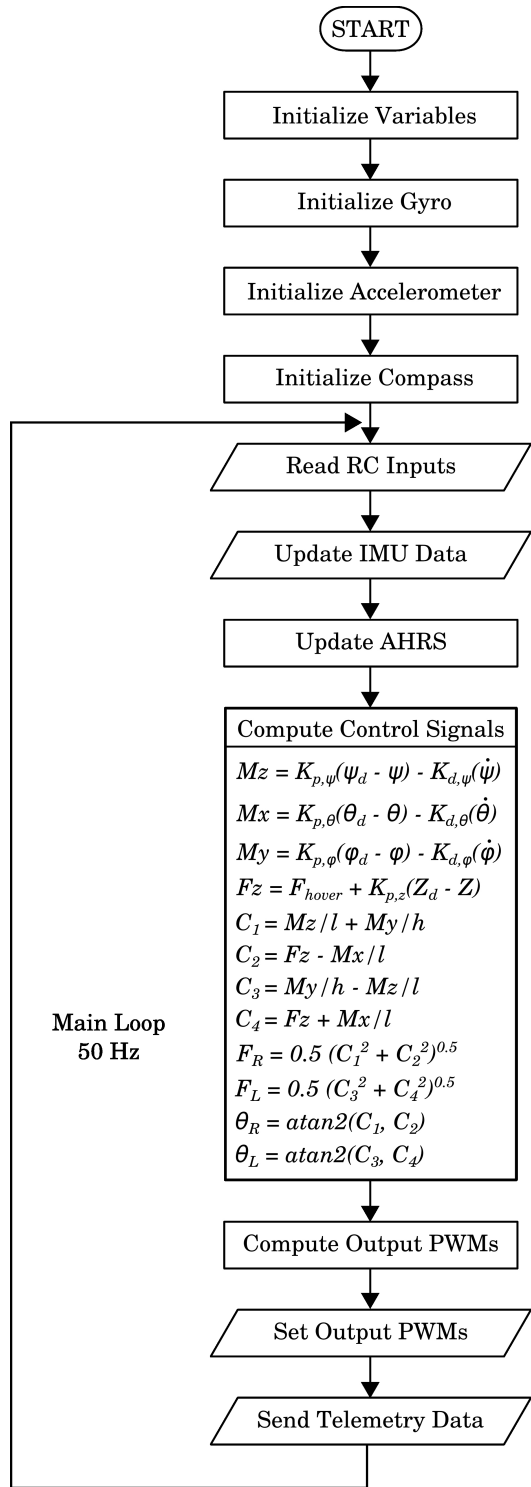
START

Initialize Variables

Initialize Gyro

Initialize Accelerometer

Initialize Compass

Read RC Inputs

Update IMU Data

Update AHRS

Compute Control Signals

$Mz = K_{p,\psi}(\psi_d - \psi) - K_{d,\psi}(\dot{\psi})$

$Mx = K_{p,\theta}(\theta_d - \theta) - K_{d,\theta}(\dot{\theta})$

$My = K_{p,\varphi}(\varphi_d - \varphi) - K_{d,\varphi}(\dot{\varphi})$

$Fz = F_{hover} + K_{p,z}(Z_d - Z)$

$C_1 = Mz/l + My/h$

$C_2 = Fz - Mx/l$

$C_3 = My/h - Mz/l$

$C_4 = Fz + Mx/l$

$F_R = 0.5\ (C_1^2 + C_2^2)^{0.5}$

$F_L = 0.5\ (C_3^2 + C_4^2)^{0.5}$

$\theta_R = atan2(C_1, C_2)$

$\theta_L = atan2(C_3, C_4)$

Main Loop
50 Hz

Compute Output PWMs

Set Output PWMs

Send Telemetry Data